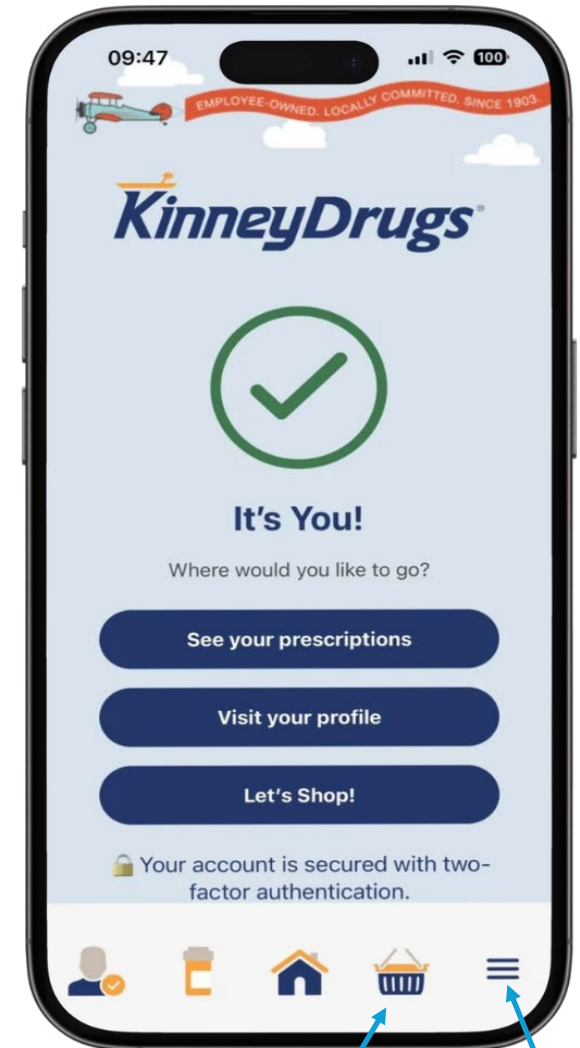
09:47

100

EMPLOYEE-OWNED. LOCALLY COMMITTED. SINCE 1903.

KinneyDrugs

It's You!

Where would you like to go?

See your prescriptions

Visit your profile

Let's Shop!

Your account is secured with two-factor authentication.